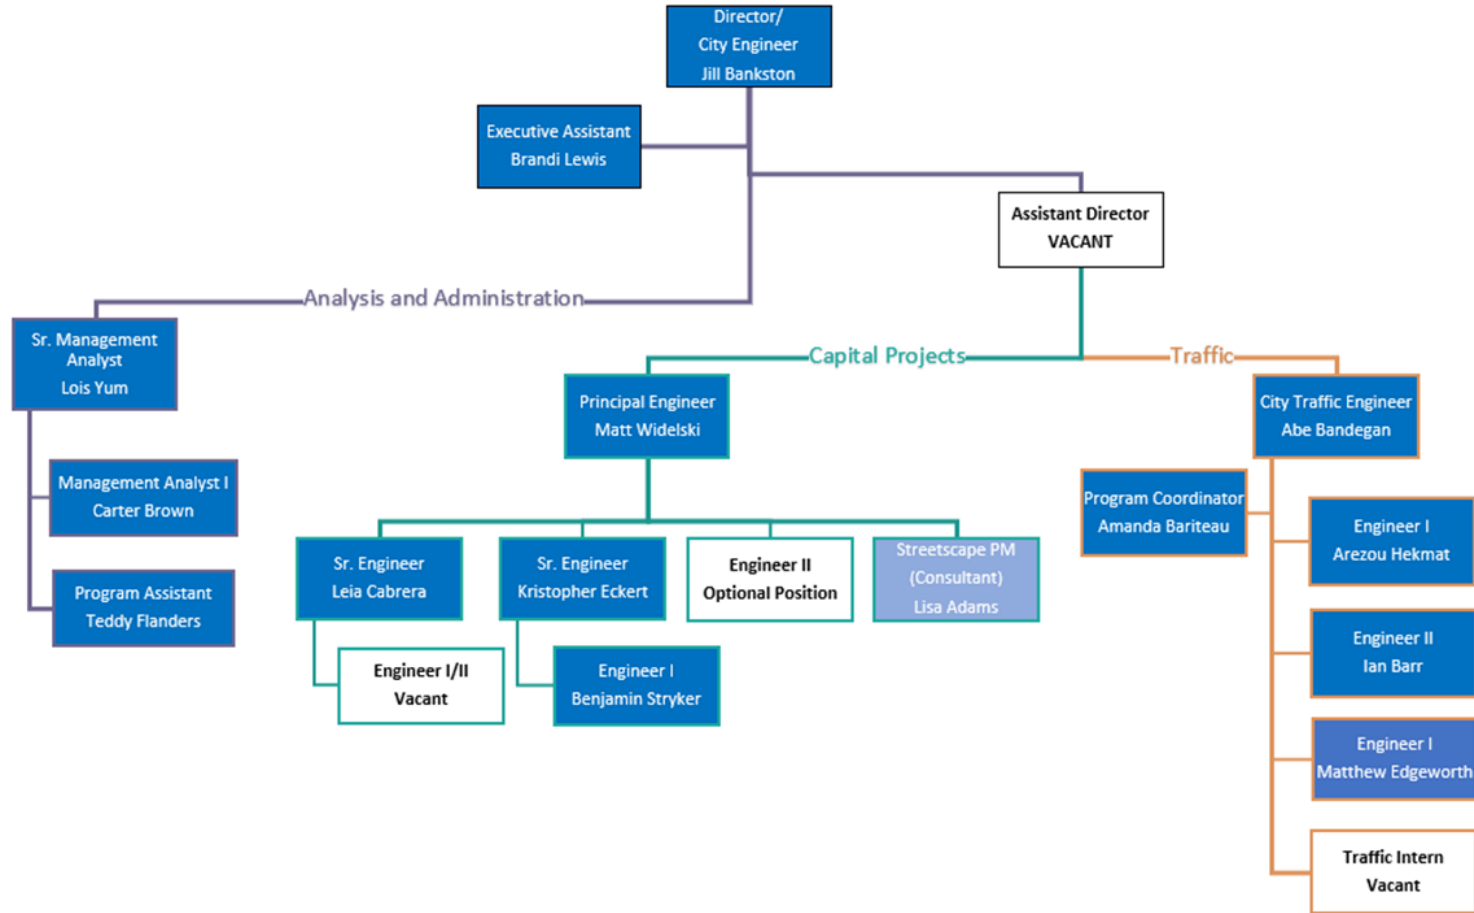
Director/
City Engineer
Jill Bankston

Executive Assistant
Brandi Lewis

Assistant Director
VACANT

Analysis and Administration

Sr. Management Analyst
Lois Yum

Management Analyst I
Carter Brown

Program Assistant
Teddy Flanders

Capital Projects

Principal Engineer
Matt Widelski

Sr. Engineer
Leia Cabrera

Engineer I/II
Vacant

Sr. Engineer
Kristopher Eckert

Engineer I
Benjamin Stryker

Engineer II
Optional Position

Streetscape PM
(Consultant)
Lisa Adams

Traffic

City Traffic Engineer
Abe Bandegan

Program Coordinator
Amanda Bariteau

Engineer I
Arezou Hekmat

Engineer II
Ian Barr

Engineer I
Matthew Edgeworth

Traffic Intern
Vacant